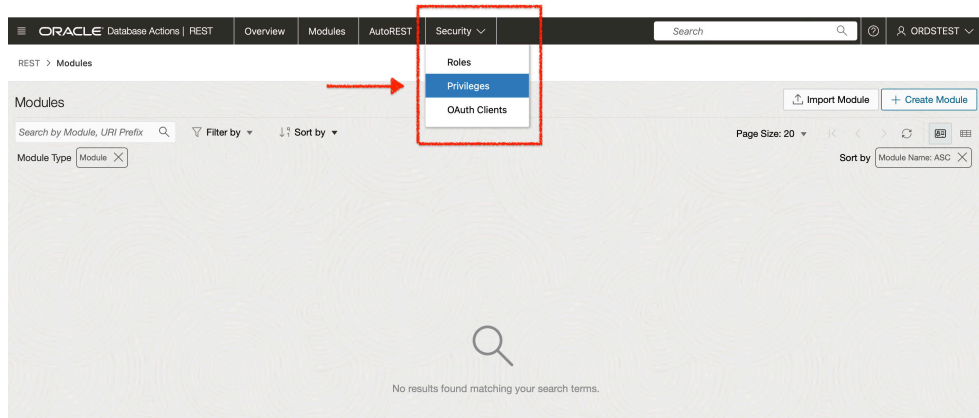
ORACLE Database Actions | REST

Overview | Modules | AutoREST | Security

Search

ORDSTEST

REST > Modules

Roles
Privileges
OAuth Clients

Modules

Import Module
+ Create Module

Search by Module, URI Prefix

Filter by

Sort by

Page Size: 20

Module Type Module

Sort by Module Name: ASC

No results found matching your search terms.